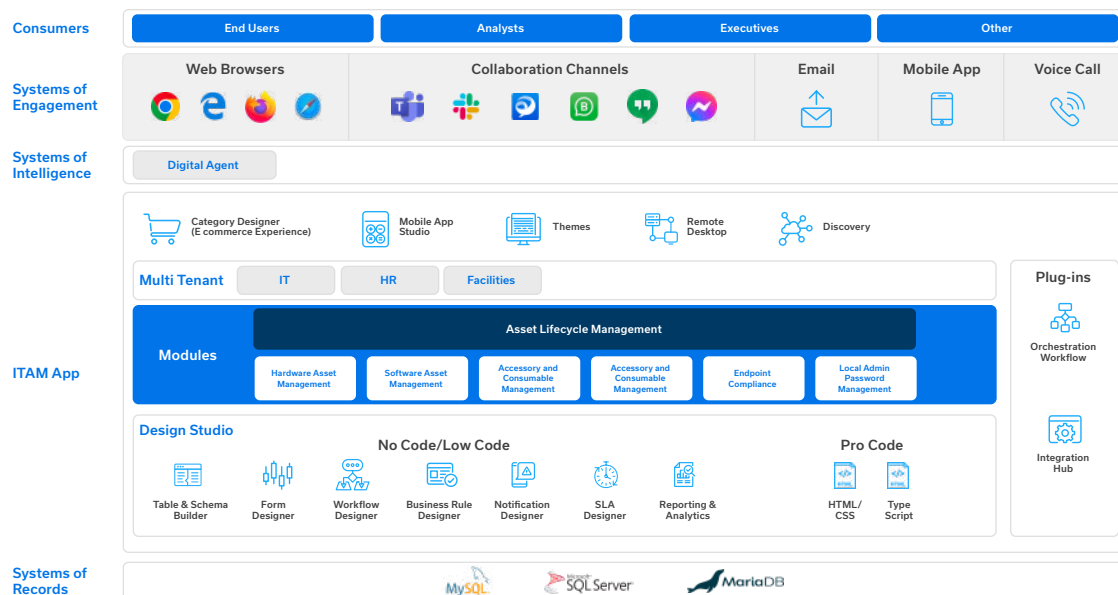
Consumers

End Users | Analysts | Executives | Other

Systems of Engagement

Web Browsers

Collaboration Channels

Email

Mobile App

Voice Call

Systems of Intelligence

Digital Agent

ITAM App

Category Designer (E commerce Experience)

Mobile App Studio

Themes

Remote Desktop

Discovery

Multi Tenant

IT

HR

Facilities

Modules

Asset Lifecycle Management

Hardware Asset Management

Software Asset Management

Accessory and Consumable Management

Accessory and Consumable Management

Endpoint Compliance

Local Admin Password Management

Design Studio

No Code/Low Code

Table & Schema Builder

Form Designer

Workflow Designer

Business Rule Designer

Notification Designer

SLA Designer

Reporting & Analytics

Pro Code

HTML/ CSS

Type Script

Plug-ins

Orchestration Workflow

Integration Hub

Systems of Records

MySQL

SQL Server

MariaDB